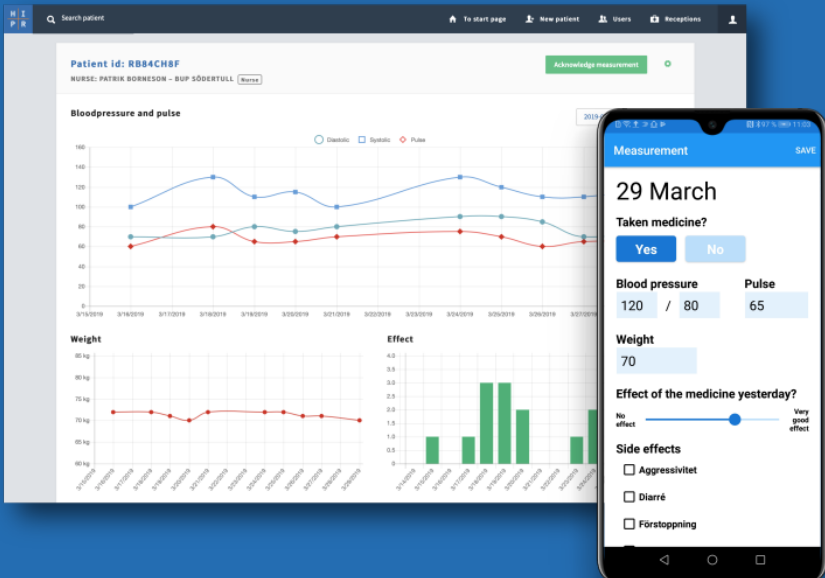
H I P R

Search patient

To start page | New patient | Users | Receptions

Patient id: RB84CH8F

NURSE: PATRIK BORNESON – BUP SÖDERTULL Nurse

Acknowledge measurement

Bloodpressure and pulse

2019-

Diastolic | Systolic | Pulse

160
140
120
100
80
60
40
20
0

3/15/2019 | 3/16/2019 | 3/17/2019 | 3/18/2019 | 3/19/2019 | 3/20/2019 | 3/21/2019 | 3/22/2019 | 3/23/2019 | 3/24/2019 | 3/25/2019 | 3/26/2019 | 3/27/2019

Weight

80 kg
78 kg
75 kg
73 kg
70 kg
68 kg
65 kg

3/15/2019 | 3/17/2019 | 3/18/2019 | 3/19/2019 | 3/20/2019 | 3/21/2019 | 3/22/2019 | 3/23/2019 | 3/24/2019 | 3/25/2019 | 3/26/2019 | 3/27/2019 | 3/28/2019 | 3/29/2019

Effect

4.5
4.0
3.5
3.0
2.5
2.0
1.5
1.0
0.5
0

3/15/2019 | 3/16/2019 | 3/17/2019 | 3/18/2019 | 3/19/2019 | 3/20/2019 | 3/21/2019 | 3/22/2019 | 3/23/2019 | 3/24/2019

97 % 11:03

Measurement SAVE

29 March

Taken medicine?

Yes No

Blood pressure

120 / 80

Pulse

65

Weight

70

Effect of the medicine yesterday?

No effect

Very good effect

Side effects

Aggressivitet

Diarré

Förstoppning